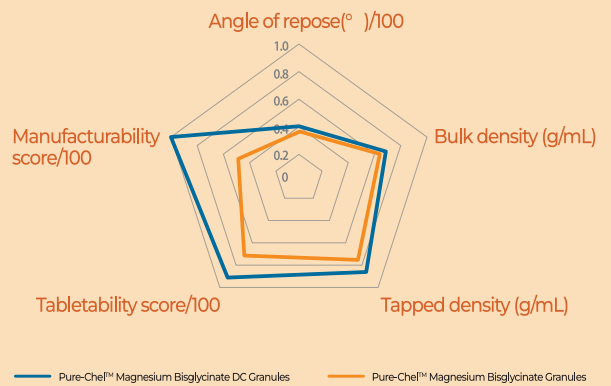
Angle of repose(°)/100

1.0
0.8
0.6
0.4
0.2
0

Bulk density (g/mL)

Tapped density (g/mL)

Tabletability score/100

Manufacturability score/100

Pure-Chel™ Magnesium Bisglycinate DC Granules

Pure-Chel™ Magnesium Bisglycinate Granules